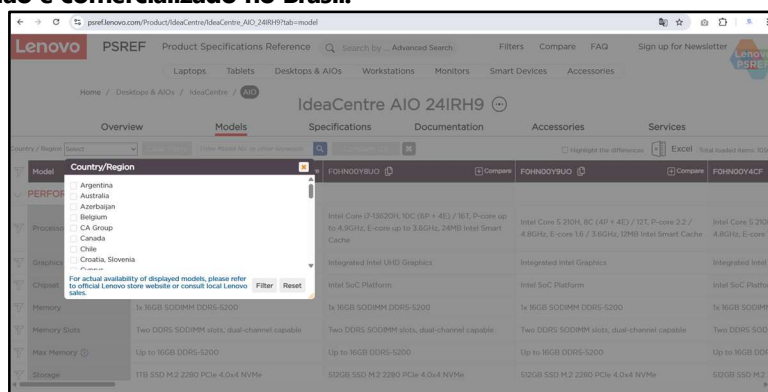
não é comercializado no Brasil.

psref.lenovo.com/Product/IdeaCentre/IdeaCentre_AIO_24IRH9?tab=model

Lenovo PSREF Product Specifications Reference Search by... Advanced Search Filters Compare FAQ Sign up for Newsletter

Laptops Tablets Desktops & AIOs Workstations Monitors Smart Devices Accessories

Home / Desktops & AIOs / IdeaCentre / AIO

IdeaCentre AIO 24IRH9

Overview Models Specifications Documentation Accessories Services

Country / Region Select

Highlight the differences Excel Total loaded items

Model F0HN00Y8UO Compare F0HN00Y9UO Compare F0HN00Y4CF

Country/Region
Argentina
Australia
Azerbaijan
Belgium
CA Group
Canada
Chile
Croatia, Slovenia
For actual availability of displayed models, please refer to official Lenovo store website or consult local Lenovo sales.
Filter Reset

PERFOR

Processor | Intel Core i7-13620H, 10C (6P + 4E) / 16T, P-core up to 4.9GHz, E-core up to 3.6GHz, 24MB Intel Smart Cache | Intel Core 5 210H, 8C (4P + 4E) / 12T, P-core 2.2 / 4.8GHz, E-core 1.6 / 3.6GHz, 12MB Intel Smart Cache | Intel Core 5 210 4.8GHz, E-core

Graphics | Integrated Intel UHD Graphics | Integrated Intel Graphics | Integrated Intel

Chipset | Intel SoC Platform | Intel SoC Platform | Intel SoC Platfo

Memory | 1x 16GB SODIMM DDR5-5200 | 1x 16GB SODIMM DDR5-5200 | 1x 16GB SODIMM DDR5-5200 | 1x 16GB SODIM

Memory Slots | Two DDR5 SODIMM slots, dual-channel capable | Two DDR5 SODIMM slots, dual-channel capable | Two DDR5 SODIMM slots, dual-channel capable | Two DDR5 SOD

Max Memory | Up to 16GB DDR5-5200 | Up to 16GB DDR5-5200 | Up to 16GB DDR5-5200 | Up to 16GB DD

Storage | 1TB SSD M.2 2280 PCIe 4.0x4 NVMe | 512GB SSD M.2 2280 PCIe 4.0x4 NVMe | 512GB SSD M.2 2280 PCIe 4.0x4 NVMe | 512GB SSD M.2